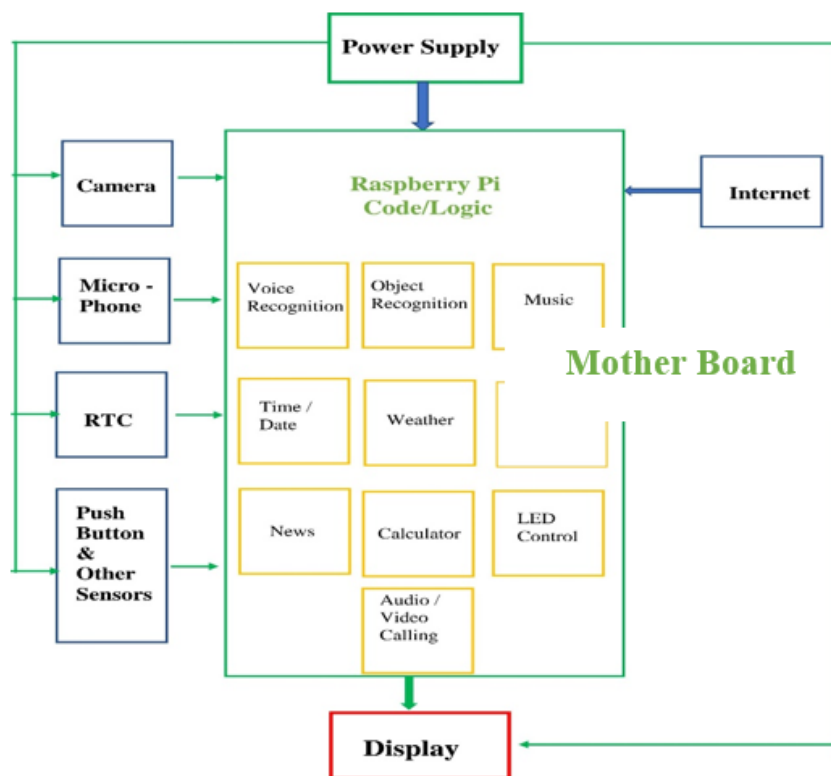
Power Supply

Camera

Micro - Phone

RTC

Push Button & Other Sensors

Raspberry Pi Code/Logic

Voice Recognition

Object Recognition

Music

Mother Board

Time / Date

Weather

News

Calculator

LED Control

Audio / Video Calling

Internet

Display